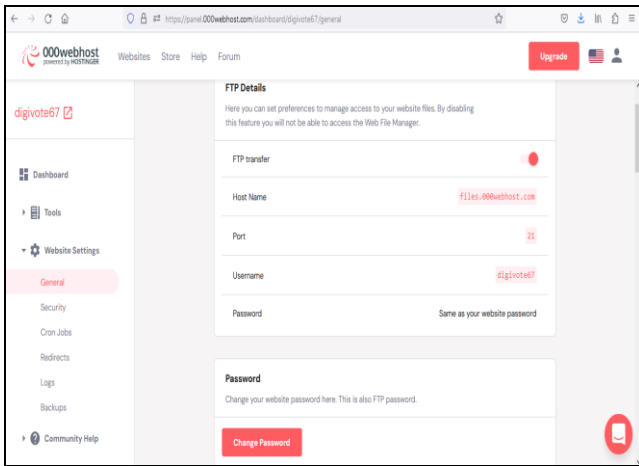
https://panel.000webhost.com/dashboard/digivote67/general

000webhost
powered by HOSTINGER

Websites Store Help Forum

Upgrade

digivote67

Dashboard

Tools

Website Settings

General

Security

Cron Jobs

Redirects

Logs

Backups

Community Help

FTP Details

Here you can set preferences to manage access to your website files. By disabling this feature you will not be able to access the Web File Manager.

| | |
|---|---|
| FTP transfer | |
| Host Name | files.000webhost.com |
| Port | 21 |
| Username | digivote67 |
| Password | Same as your website password |

Password

Change your website password here. This is also FTP password.

Change Password